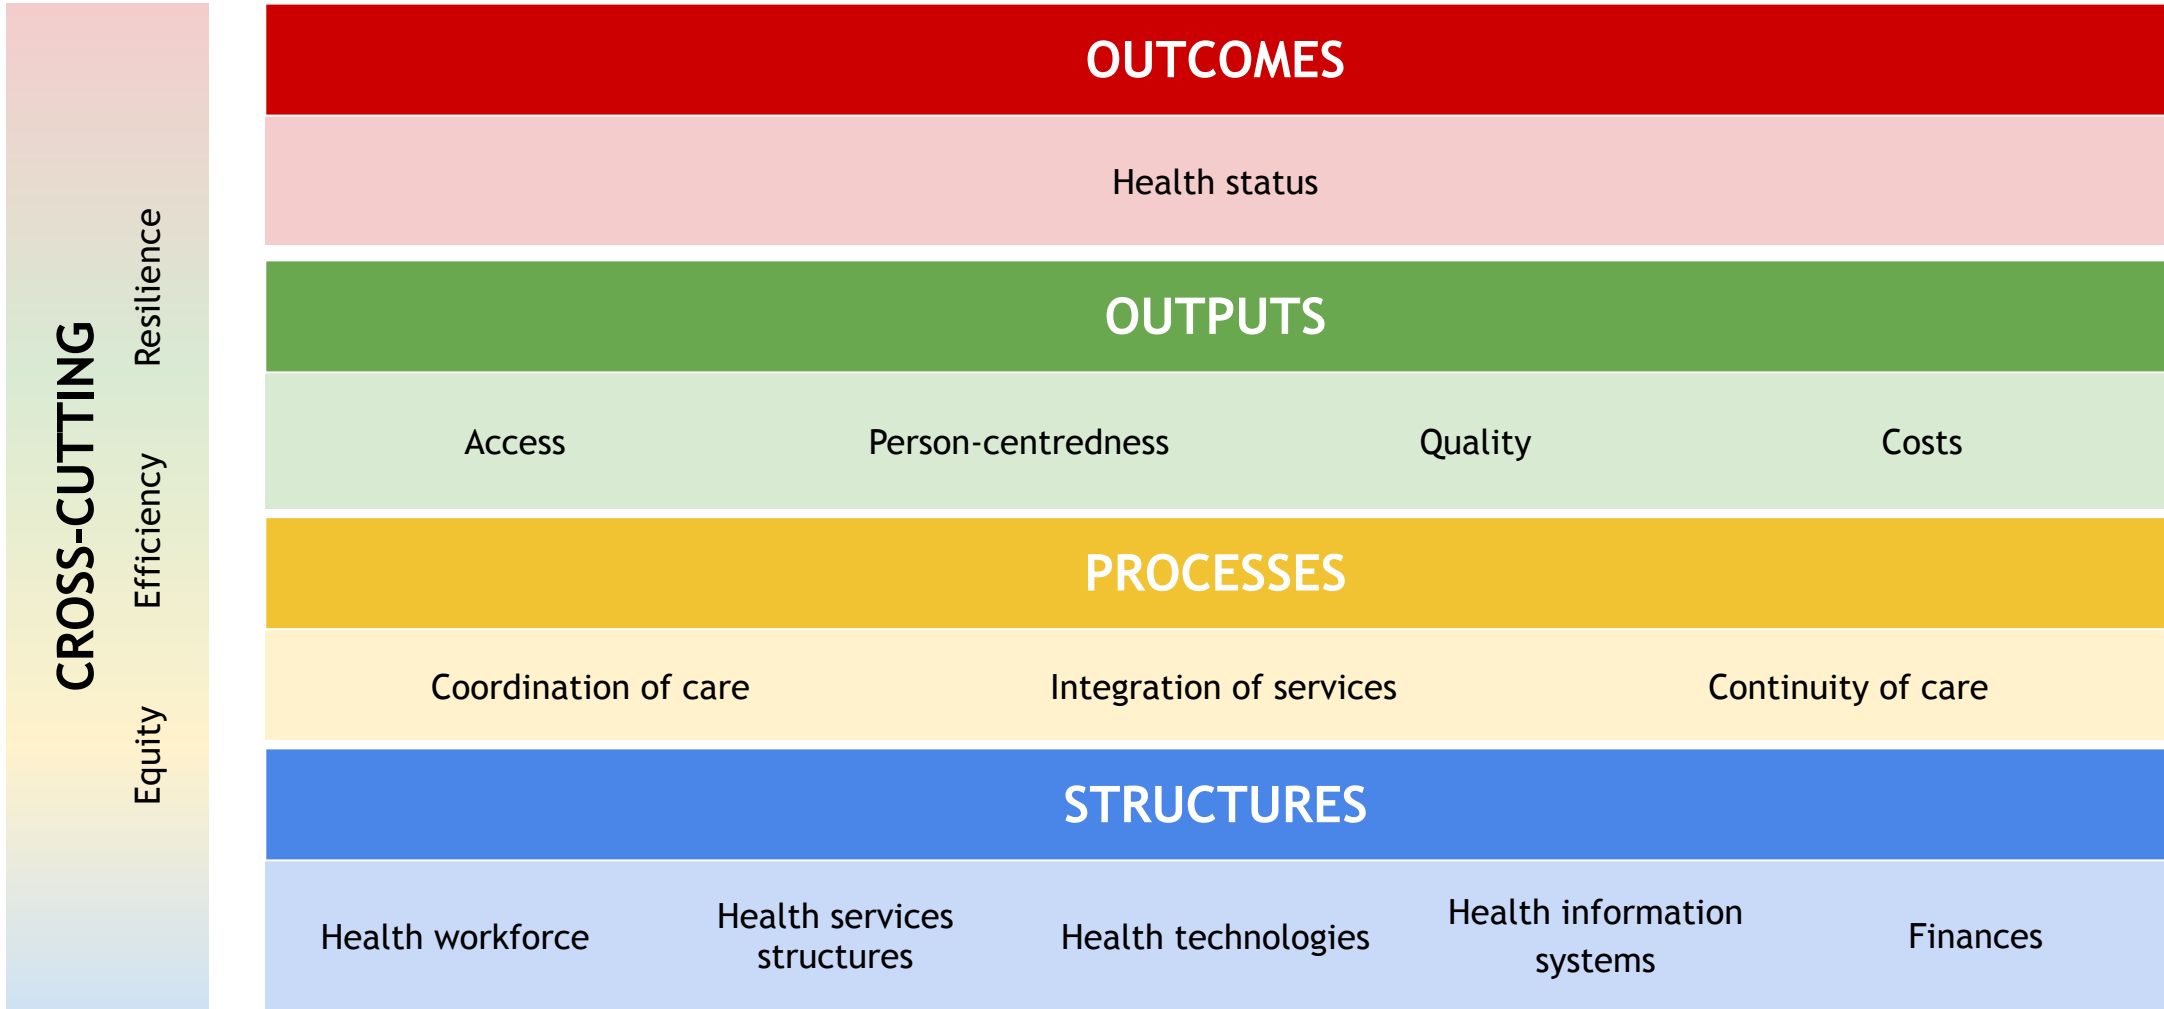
CROSS-CUTTING

Resilience

Efficiency

Equity

OUTCOMES

Health status

OUTPUTS

Access

Person-centredness

Quality

Costs

PROCESSES

Coordination of care

Integration of services

Continuity of care

STRUCTURES

Health workforce

Health services structures

Health technologies

Health information systems

Finances